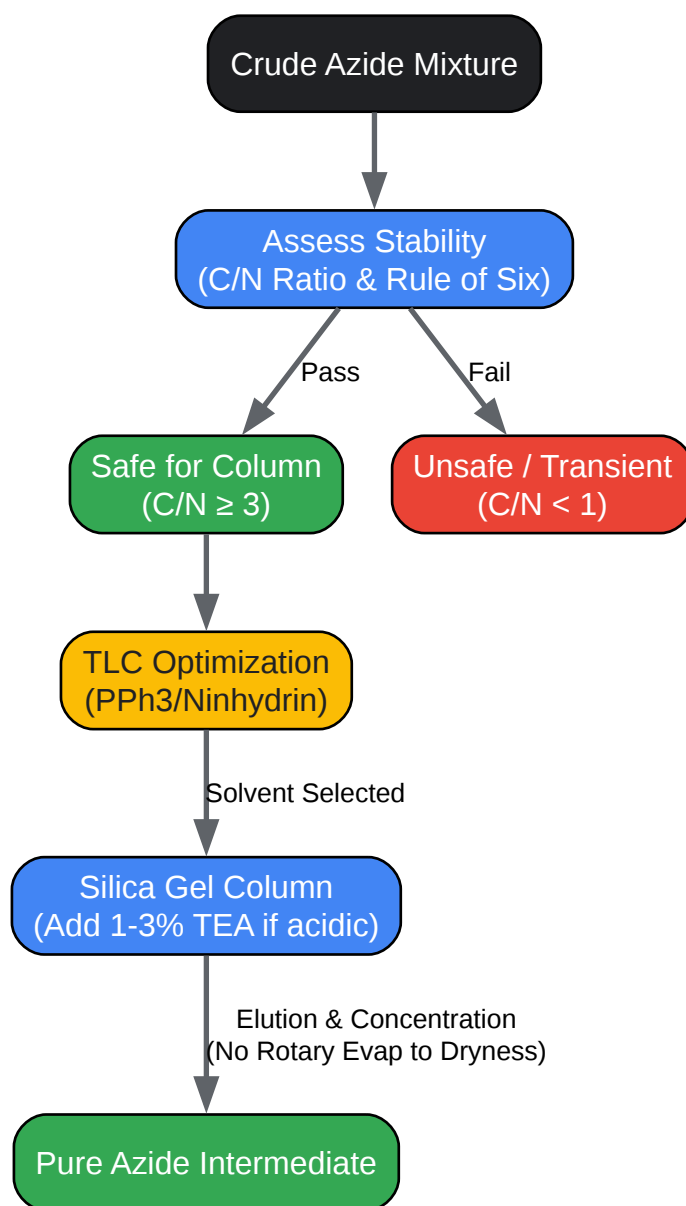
Crude Azide Mixture

Assess Stability
(C/N Ratio & Rule of Six)

Pass

Fail

Safe for Column
(C/N ≥ 3)

Unsafe / Transient
(C/N < 1)

TLC Optimization
(PPh3/Ninhydrin)

Solvent Selected

Silica Gel Column
(Add 1-3% TEA if acidic)

Elution & Concentration
(No Rotary Evap to Dryness)

Pure Azide Intermediate